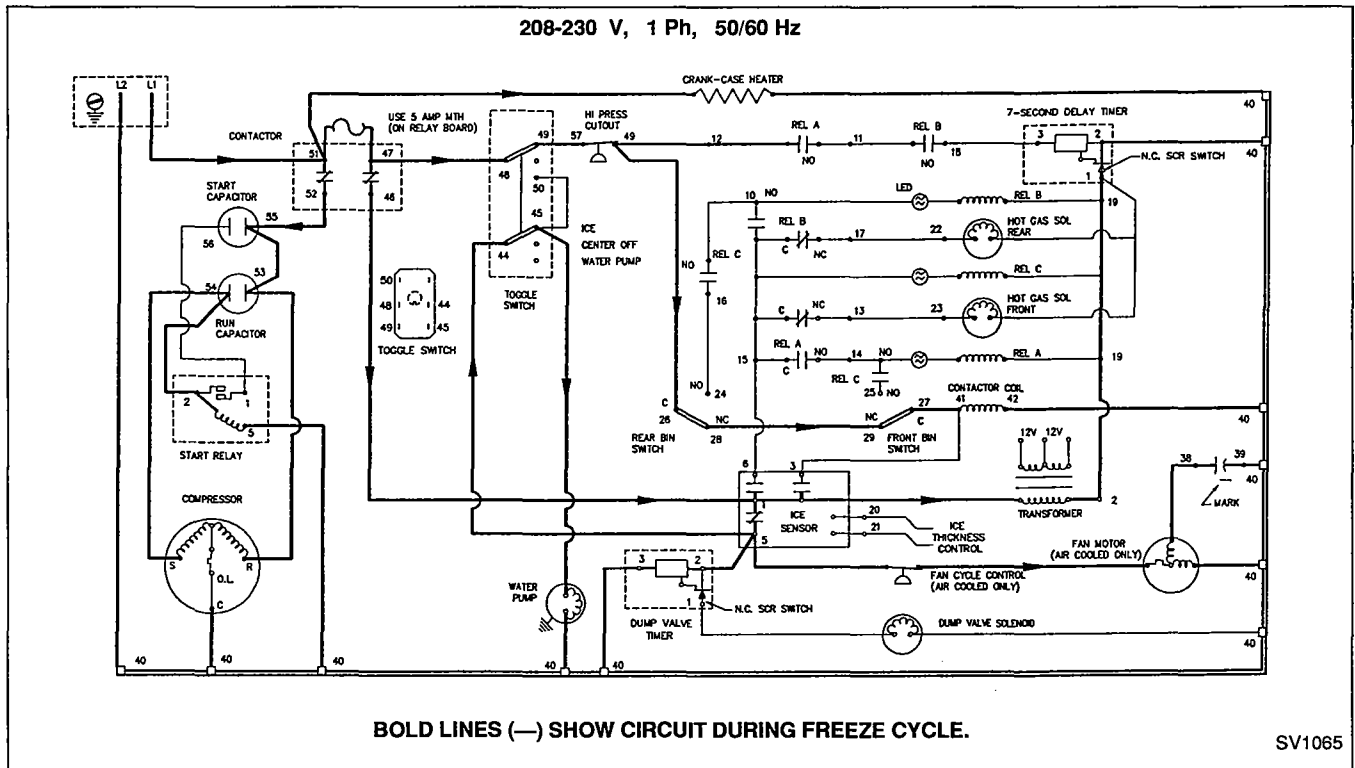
208-230 V, 1 Ph, 50/60 Hz

L2 L1

CRANK-CASE HEATER

40

CONTACTOR

USE 5 AMP MTH (ON RELAY BOARD)

51 47

52 48

49 57 HI PRESS CUTOUT 49

12 REL A 11 REL B 15

NO NO

7-SECOND DELAY TIMER

3 2

1

N.C. SCR SWITCH

40

START CAPACITOR

55

56

53

54

RUN CAPACITOR

48 50

45

44

ICE CENTER OFF WATER PUMP

TOGGLE SWITCH

50 48 49 44 45

TOGGLE SWITCH

10 NO

LED

REL B

19

REL B

C NC

17 22 HOT GAS SOL REAR

NO REL C

16

REL C

C NC 13 23 HOT GAS SOL FRONT

15 REL A C NO 14 NO

REL C 25 NO

REL A 19

NO 24

2 1

5

START RELAY

C 26

REAR BIN SWITCH

NC 28

NC 27 C

29 FRONT BIN SWITCH

CONTACTOR COIL 41 42

40

12V 12V

TRANSFORMER 2

38 39

40

MARK

COMPRESSOR

S O.L. R

C

6 3

ICE SENSOR

20 21 5

ICE THICKNESS CONTROL

FAN MOTOR (AIR COOLED ONLY)

40

FAN CYCLE CONTROL (AIR COOLED ONLY)

WATER PUMP

3 2

1

N.C. SCR SWITCH

DUMP VALVE TIMER

DUMP VALVE SOLENOID

40

40 40 40 40 40

BOLD LINES (—) SHOW CIRCUIT DURING FREEZE CYCLE.

SV1065